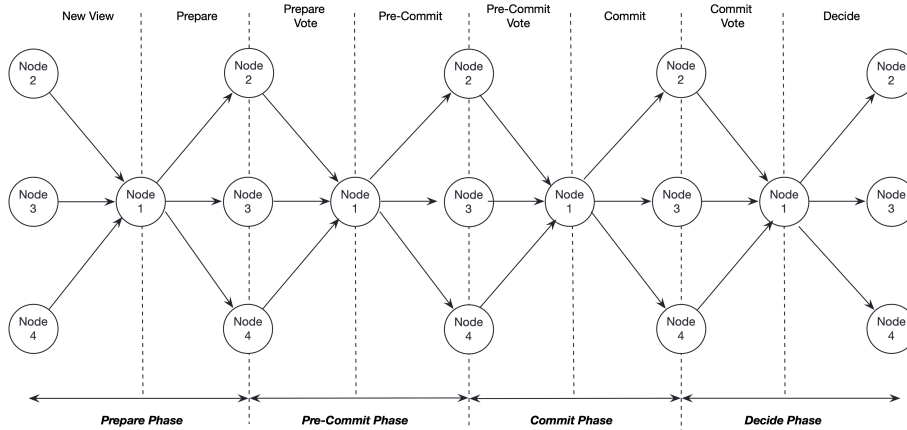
New View | Prepare | Prepare Vote | Pre-Commit | Pre-Commit Vote | Commit | Commit Vote | Decide

Node 2

Node 3

Node 4

Node 1

Node 2

Node 3

Node 4

Node 1

Node 2

Node 3

Node 4

Node 1

Node 2

Node 3

Node 4

Node 1

Node 2

Node 3

Node 4

Prepare Phase

Pre-Commit Phase

Commit Phase

Decide Phase